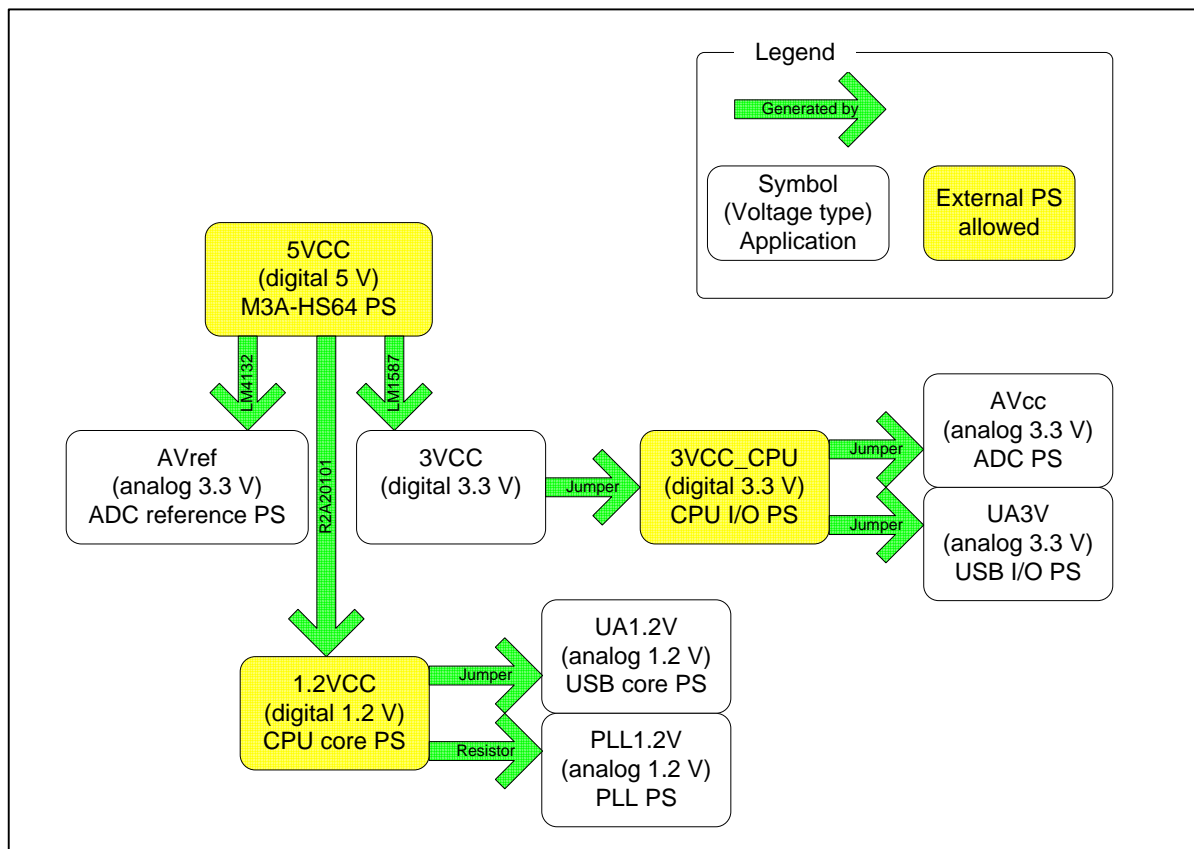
Legend

Generated by

Symbol
(Voltage type)
Application

External PS
allowed

5VCC
(digital 5 V)
M3A-HS64 PS

LM4132

R2A20101

LM1587

AVref
(analog 3.3 V)
ADC reference PS

3VCC
(digital 3.3 V)

Jumper

3VCC_CPU
(digital 3.3 V)
CPU I/O PS

Jumper

AVcc
(analog 3.3 V)
ADC PS

Jumper

UA3V
(analog 3.3 V)
USB I/O PS

1.2VCC
(digital 1.2 V)
CPU core PS

Jumper

UA1.2V
(analog 1.2 V)
USB core PS

Resistor

PLL1.2V
(analog 1.2 V)
PLL PS